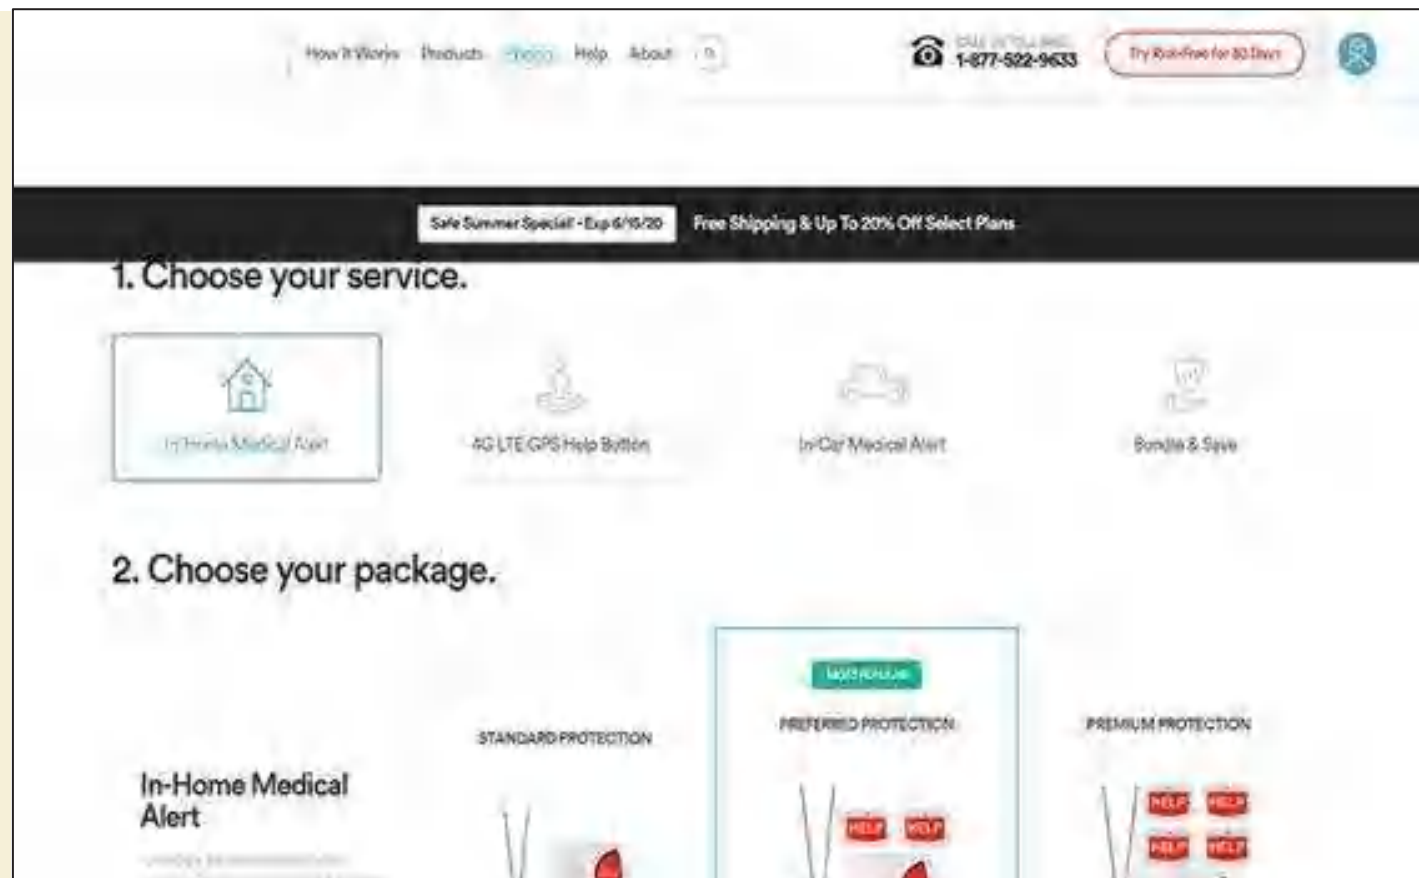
How It Works Products Pricing Help About

CALL US TOLL FREE 1-877-522-9633 Try Risk-Free for 30 Days

Safe Summer Special - Exp 6/15/20 Free Shipping & Up To 20% Off Select Plans

1. Choose your service.

In-Home Medical Alert

4G LTE GPS Help Button

In-Car Medical Alert

Bundle & Save

2. Choose your package.

In-Home Medical Alert

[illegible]

STANDARD PROTECTION

MOST POPULAR

PREFERRED PROTECTION

PREMIUM PROTECTION

HELP HELP

HELP HELP HELP HELP